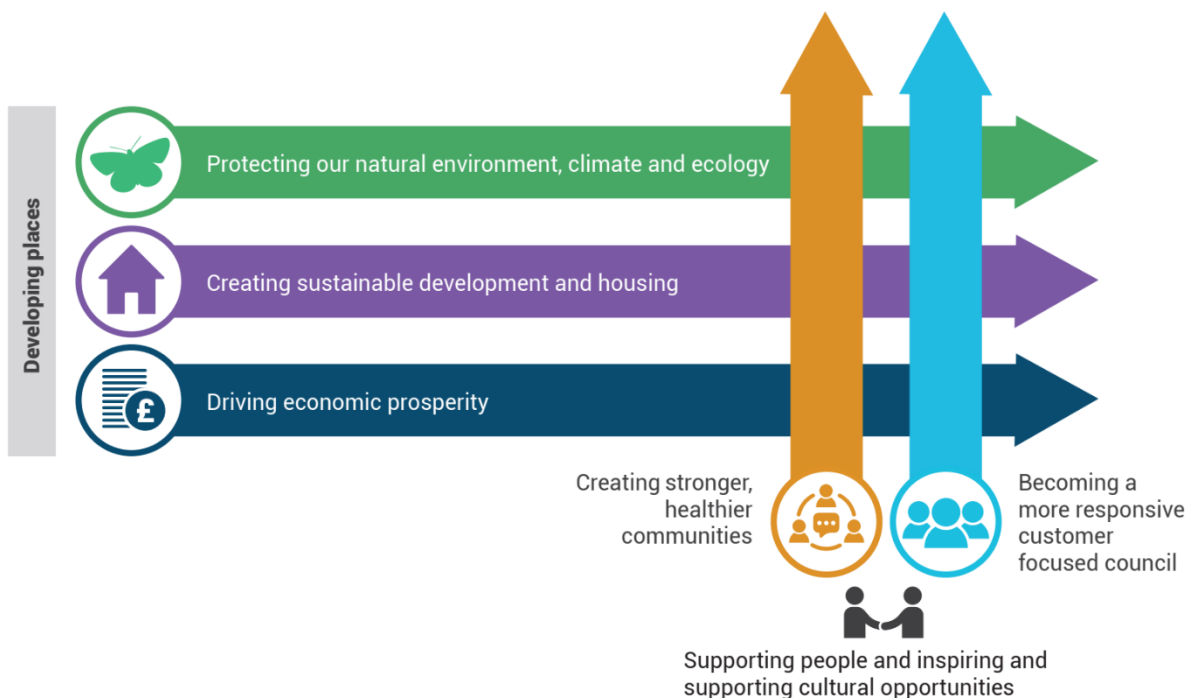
Developing places

Protecting our natural environment, climate and ecology

Creating sustainable development and housing

£

Driving economic prosperity

Creating stronger, healthier communities

Becoming a more responsive customer focused council

Supporting people and inspiring and supporting cultural opportunities